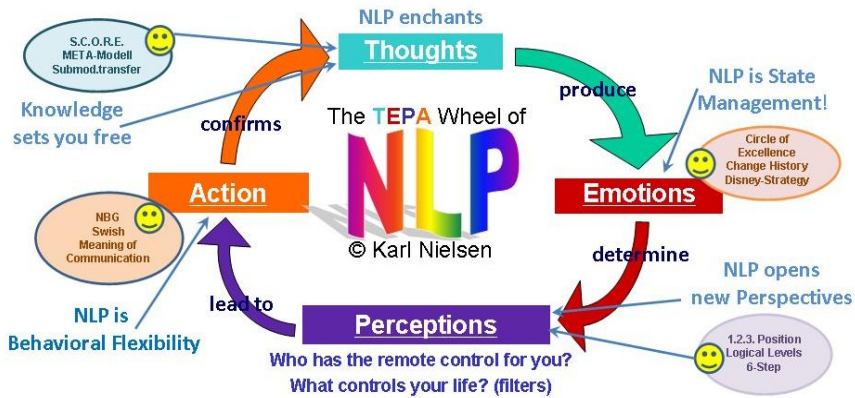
S.C.O.R.E.
META-Modell
Submod.transfer

Knowledge sets you free

NLP enchants

Thoughts

produce

NLP is State Management!

Circle of Excellence
Change History
Disney-Strategy

Emotions

determine

NLP opens new Perspectives

1.2.3. Position
Logical Levels
6-Step

Perceptions

Who has the remote control for you?
What controls your life? (filters)

lead to

NLP is Behavioral Flexibility

NBG
Swish
Meaning of Communication

Action

confirms

The TEPA Wheel of
NLP
© Karl Nielsen